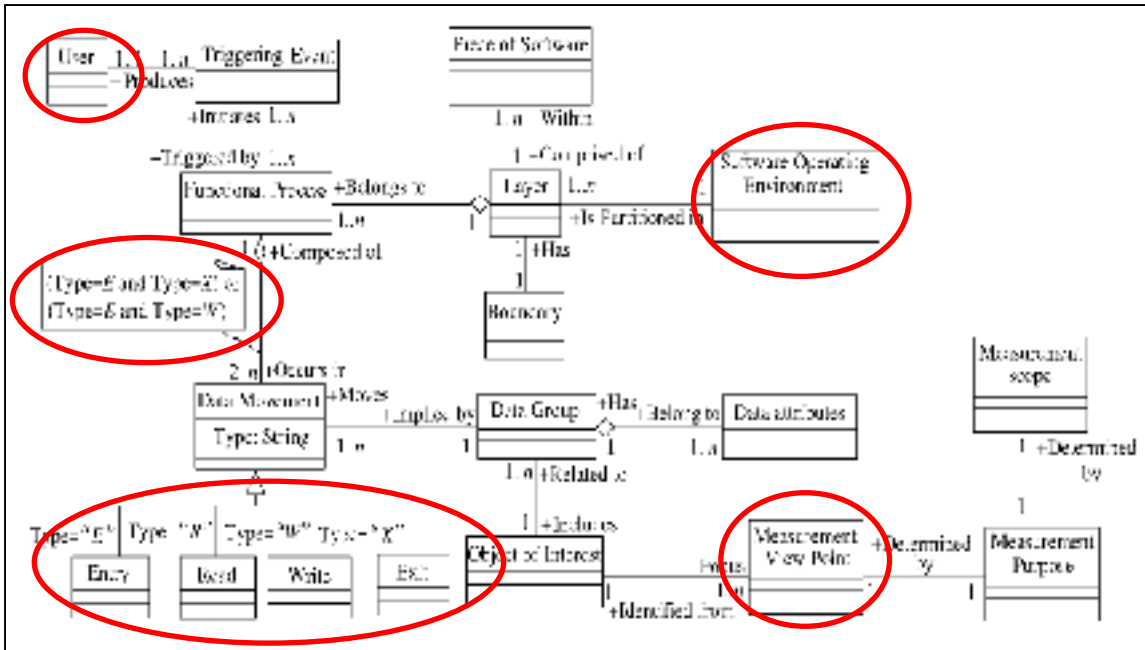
User

1..1 1..n

+Produces

Triggering Event

+Initiates 1..n

Piece of Software

1..n +Within

+Triggered by 1..n

Functional Process

+Belongs to

1..n

1 +Comprised of

Layer

1..n

+Is Partitioned in

Software Operating Environment

1 +Composed of

{Type=E and Type=X} or {Type=R and Type=W}

1 +Has

1

Boundary

2..n +Occurs in

Data Movement

+Moves

Type: String

+Employed by

1..n

Data Group

+Has

+Belong to

1

1..n

Data attributes

Measurement scope

1 +Determined by

1

1..n +Related to

1 +Includes

Type="E" Type="W" Type="R" Type="X"

Entry

Read

Write

Exit

Object of Interest

Focus

1

+Identified from

Measurement View Point

+Determined by

1

Measurement Purpose